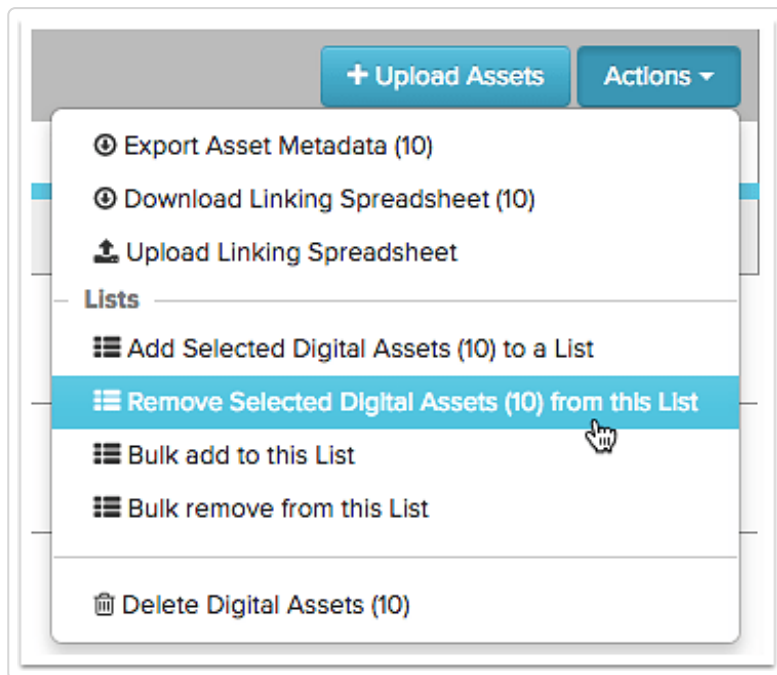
+ Upload Assets
Actions

Export Asset Metadata (10)
Download Linking Spreadsheet (10)
Upload Linking Spreadsheet
Lists
Add Selected Digital Assets (10) to a List
Remove Selected Digital Assets (10) from this List
Bulk add to this List
Bulk remove from this List
Delete Digital Assets (10)